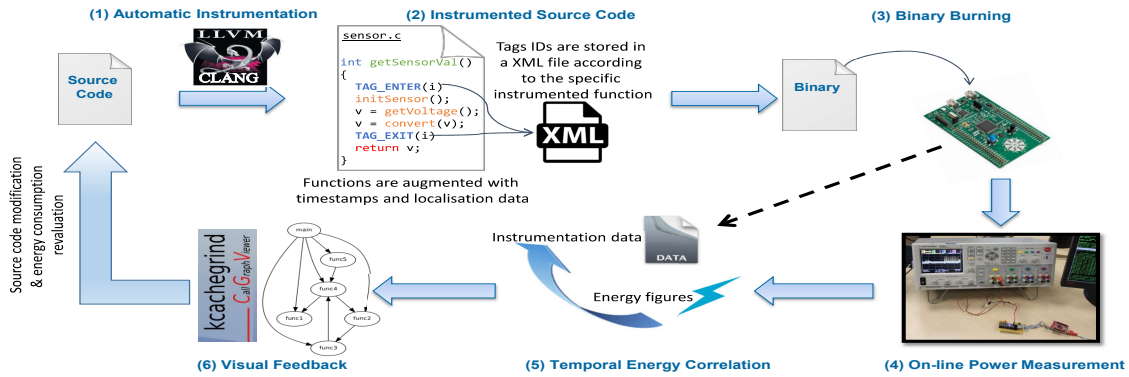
(1) Automatic Instrumentation

(2) Instrumented Source Code

(3) Binary Burning

Source Code

LLVM
CLANG

sensor.c

int getSensorVal()
{
TAG_ENTER(i)
initSensor();
v = getVoltage();
v = convert(v);
TAG_EXIT(i)
return v;
}

Tags IDs are stored in a XML file according to the specific instrumented function

XML

Binary

Functions are augmented with timestamps and localisation data

Source code modification & energy consumption revaluation

Instrumentation data

DATA

kcachegrind
CallGraphViewer

main
func5
func4
func1
func2
func3

Energy figures

(6) Visual Feedback

(5) Temporal Energy Correlation

(4) On-line Power Measurement